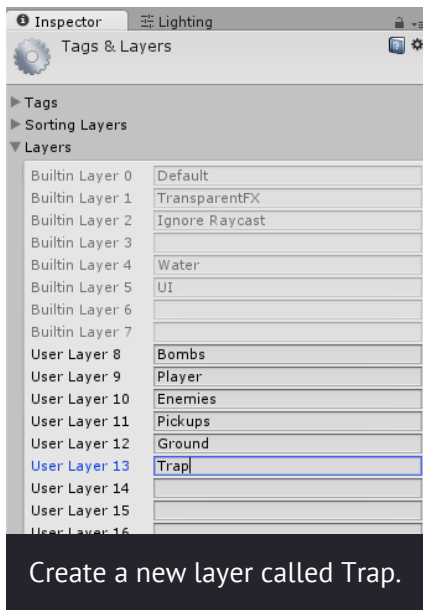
Inspector Lighting

Tags & Layers

Tags
Sorting Layers
Layers

| | |
|---|---|
| Builtin Layer 0 | Default |
| Builtin Layer 1 | TransparentFX |
| Builtin Layer 2 | Ignore Raycast |
| Builtin Layer 3 | |
| Builtin Layer 4 | Water |
| Builtin Layer 5 | UI |
| Builtin Layer 6 | |
| Builtin Layer 7 | |
| User Layer 8 | Bombs |
| User Layer 9 | Player |
| User Layer 10 | Enemies |
| User Layer 11 | Pickups |
| User Layer 12 | Ground |
| User Layer 13 | Trap |
| User Layer 14 | |
| User Layer 15 | |
| User Layer 16 | |

Create a new layer called Trap.